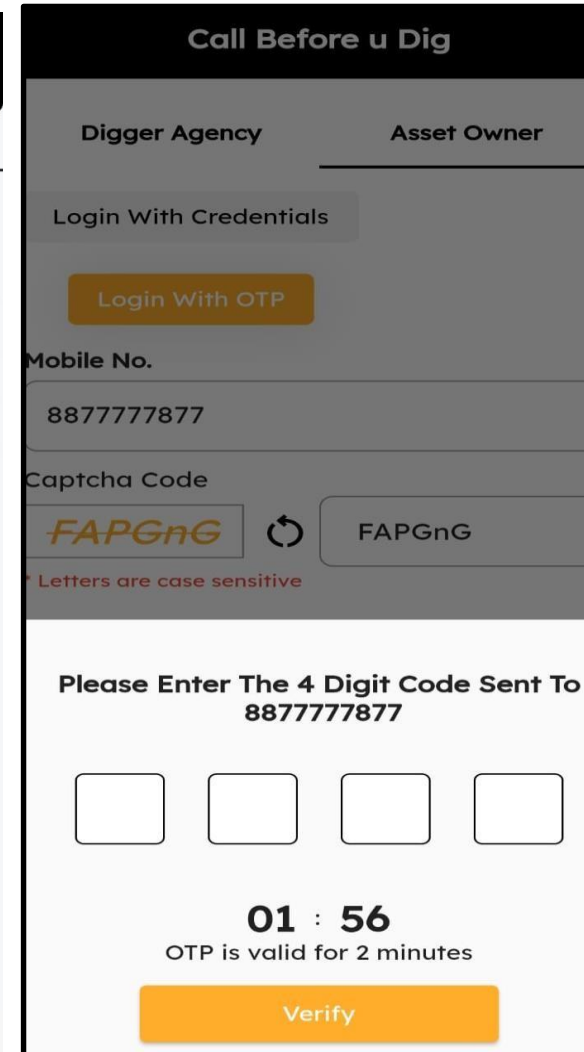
Call Before u Dig

Digger Agency

Asset Owner

Login With Credentials

Login With OTP

Mobile No.

8877777877

Captcha Code

FAPGnG

FAPGnG

* Letters are case sensitive

Please Enter The 4 Digit Code Sent To 8877777877

01 : 56

OTP is valid for 2 minutes

Verify